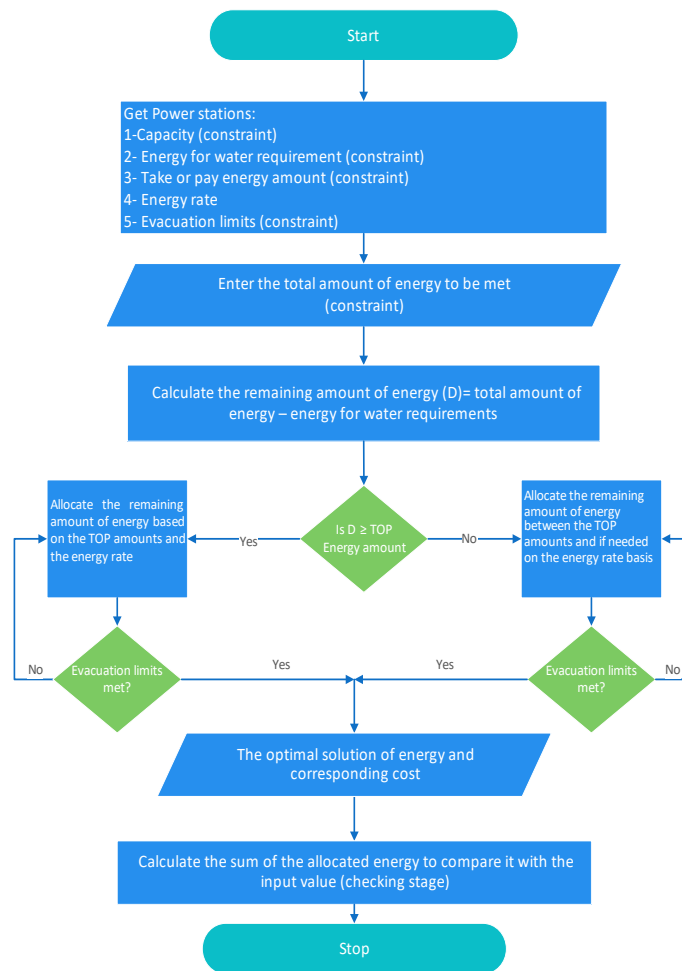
Start

Get Power stations:
1-Capacity (constraint)
2- Energy for water requirement (constraint)
3- Take or pay energy amount (constraint)
4- Energy rate
5- Evacuation limits (constraint)

Enter the total amount of energy to be met (constraint)

Calculate the remaining amount of energy (D)= total amount of energy – energy for water requirements

Allocate the remaining amount of energy based on the TOP amounts and the energy rate

Yes

Is D ≥ TOP Energy amount

No

Allocate the remaining amount of energy between the TOP amounts and if needed on the energy rate basis

No

Evacuation limits met?

Yes

Yes

Evacuation limits met?

No

The optimal solution of energy and corresponding cost

Calculate the sum of the allocated energy to compare it with the input value (checking stage)

Stop